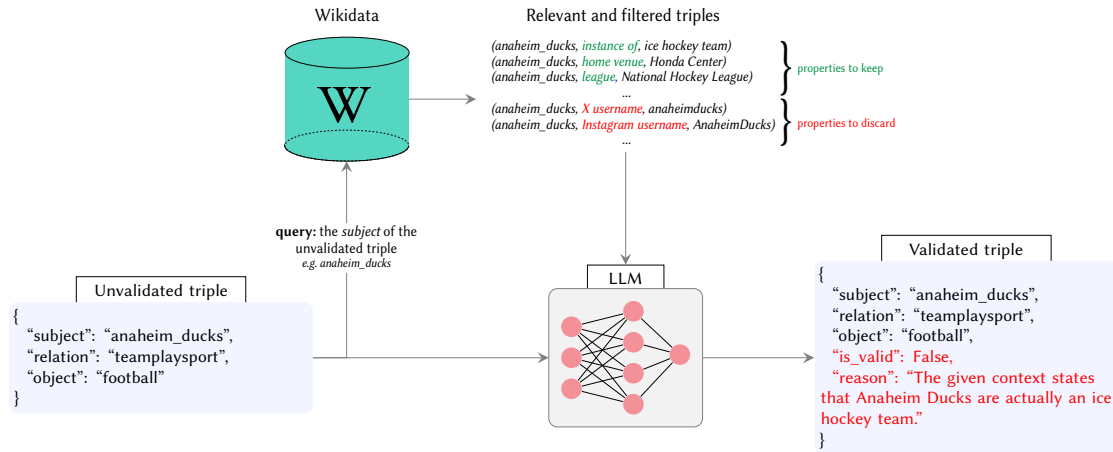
Wikidata

W

Relevant and filtered triples

(anaheim_ducks, instance of, ice hockey team)
(anaheim_ducks, home venue, Honda Center)
(anaheim_ducks, league, National Hockey League)
...
(anaheim_ducks, X username, anaheimducks)
(anaheim_ducks, Instagram username, AnaheimDucks)
...

properties to keep

properties to discard

query: the subject of the unvalidated triple
e.g. anaheim_ducks

Unvalidated triple

{
"subject": "anaheim_ducks",
"relation": "teamplaysport",
"object": "football"
}

LLM

Validated triple

{
"subject": "anaheim_ducks",
"relation": "teamplaysport",
"object": "football",
"is_valid": False,
"reason": "The given context states that Anaheim Ducks are actually an ice hockey team."
}